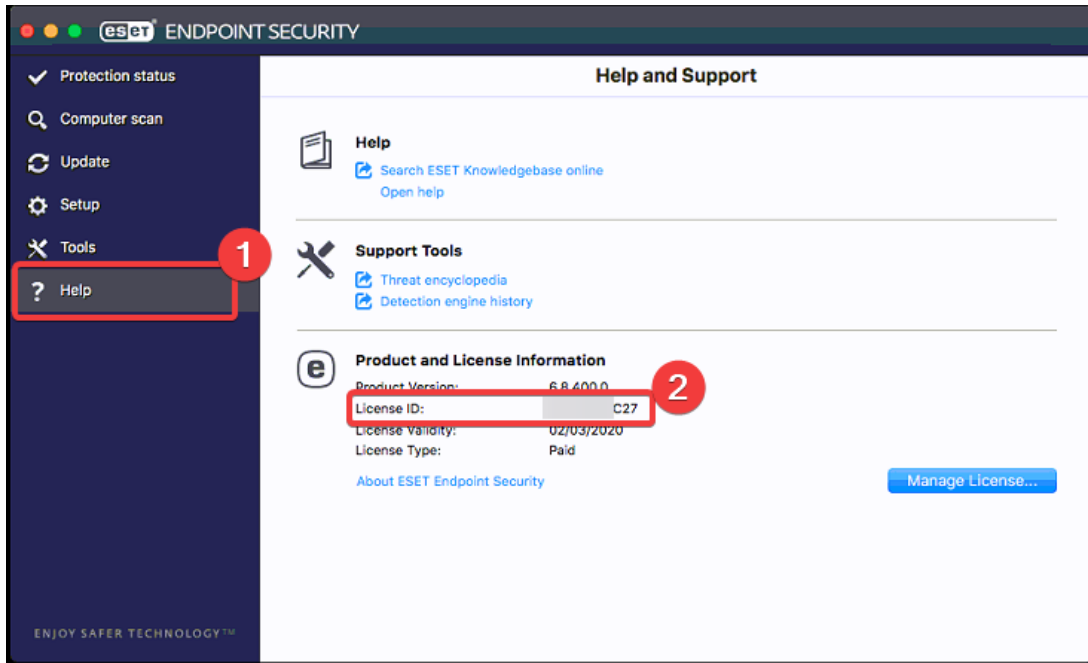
eset ENDPOINT SECURITY

Protection status
Computer scan
Update
Setup
Tools
Help

1

ENJOY SAFER TECHNOLOGY™

Help and Support

Help
Search ESET Knowledgebase online
Open help

Support Tools
Threat encyclopedia
Detection engine history

Product and License Information
Product Version: 6.8.400.0
License ID: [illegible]C27
License Validity: 02/03/2020
License Type: Paid

2

About ESET Endpoint Security

Manage License...